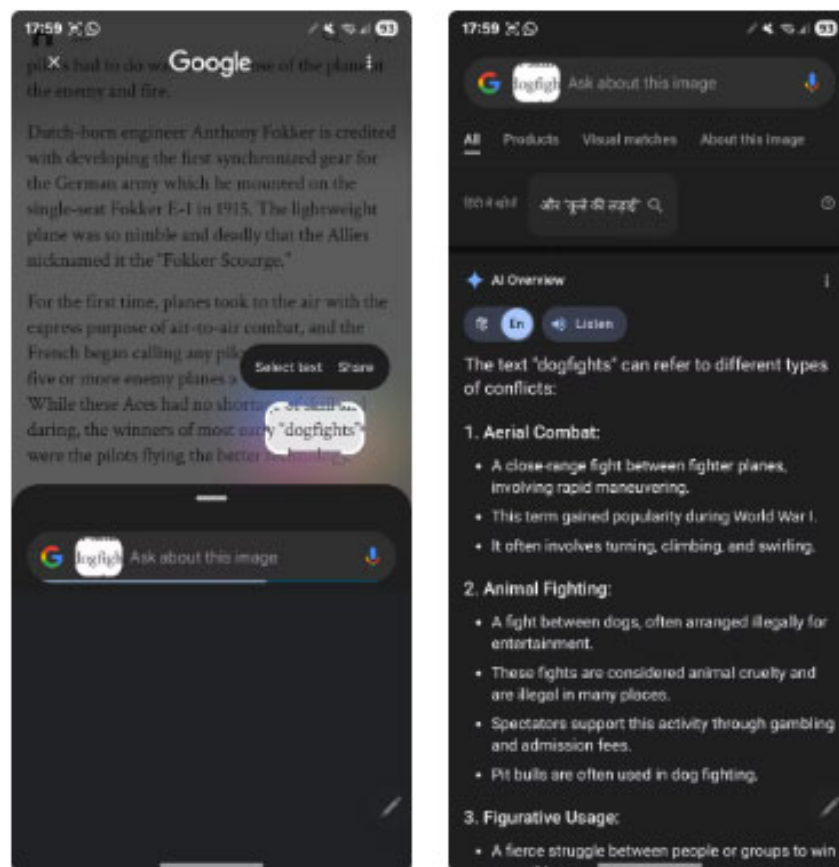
17:59

Google

pilots had to do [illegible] of the plane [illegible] the enemy and fire.

Dutch-born engineer Anthony Fokker is credited with developing the first synchroniard gear for the German army which he mounted on the single-seat Fokker E-1 in 1915. The lightweight plane was so nimble and deadly that the Allies nicknamed it the "Fokker Scourge."

For the first time, planes took to the air with the express purpose of air-to-air combat, and the French began calling any pilo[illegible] five or more enemy planes a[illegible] While these Aces had no shorta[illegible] daring, the winners of most early "dogfights" were the pilots flying the better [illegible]

Select text Share

dogfigh Ask about this image

17:59

dogfigh Ask about this image

All Products Visual matches About this image

हिंदी में खोजें और "कुत्ते की लड़ाई"

AI Overview

हि En Listen

The text "dogfights" can refer to different types of conflicts:

1. Aerial Combat:

• A close-range fight between fighter planes, involving rapid maneuvering.
• This term gained popularity during World War I.
• It often involves turning, climbing, and swirling.

2. Animal Fighting:

• A fight between dogs, often arranged illegally for entertainment.
• These fights are considered animal cruelty and are illegal in many places.
• Spectators support this activity through gambling and admission fees.
• Pit bulls are often used in dog fighting.

3. Figurative Usage:

• A fierce struggle between people or groups to win